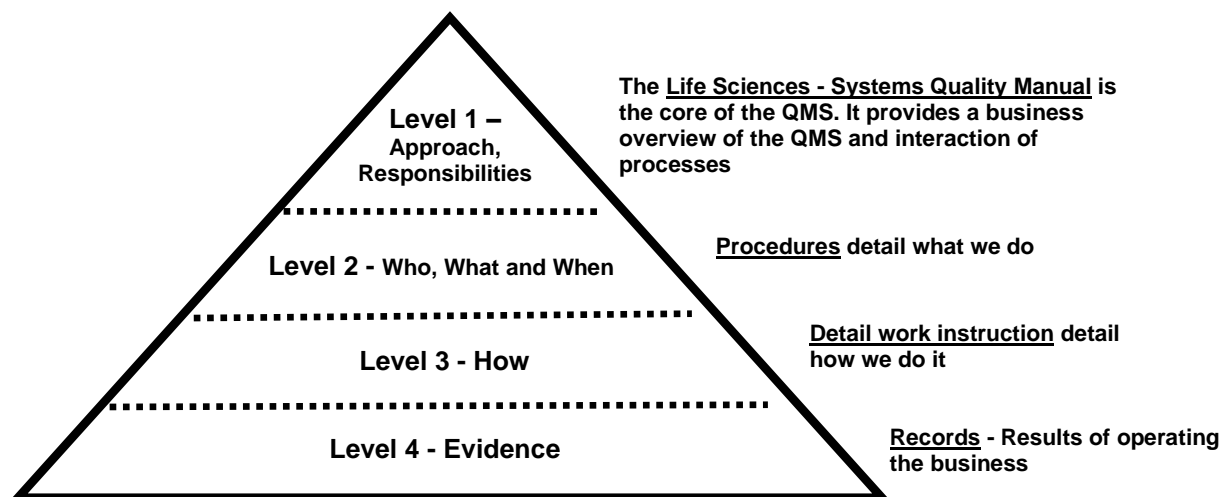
Level 1 – Approach, Responsibilities

The Life Sciences - Systems Quality Manual is the core of the QMS. It provides a business overview of the QMS and interaction of processes

Level 2 - Who, What and When

Procedures detail what we do

Level 3 - How

Detail work instruction detail how we do it

Level 4 - Evidence

Records - Results of operating the business